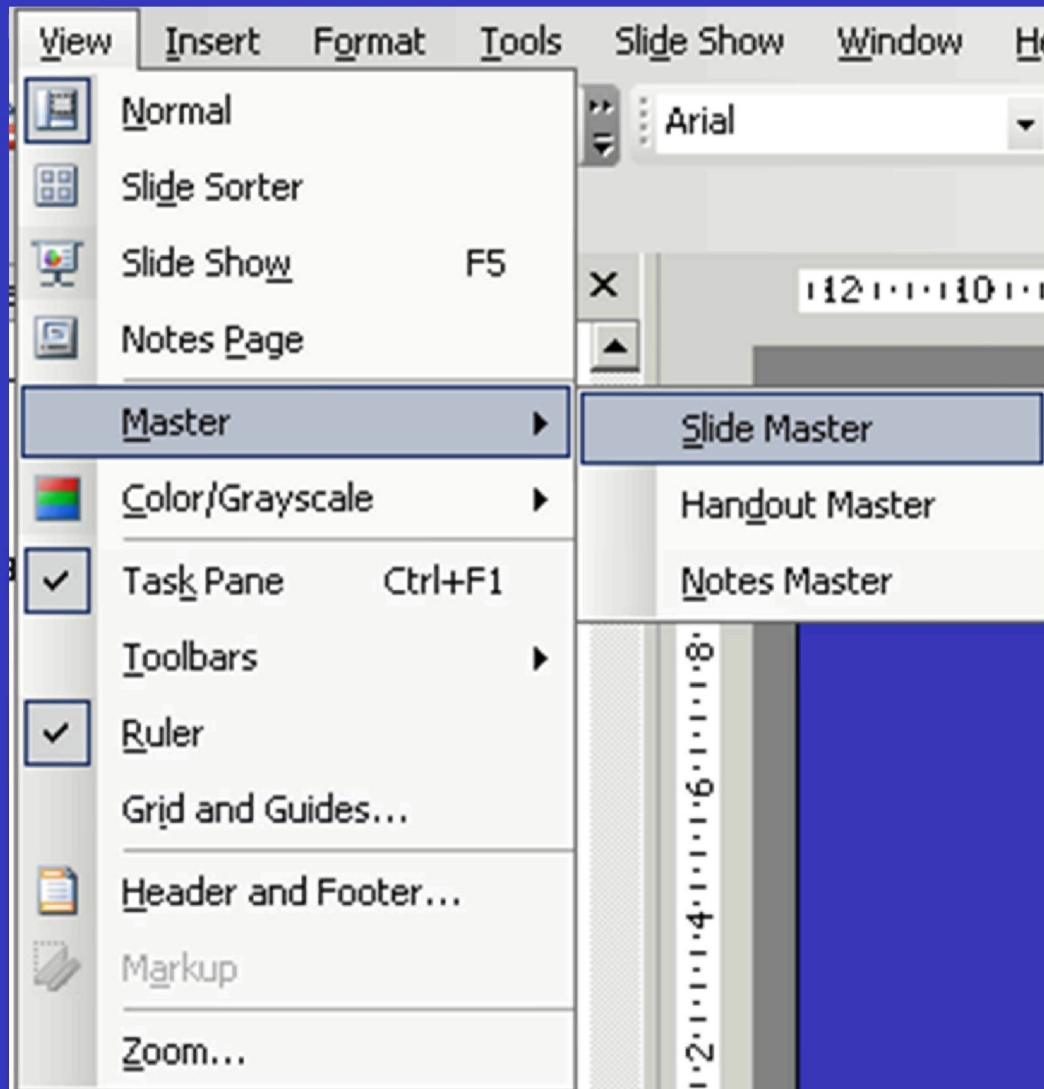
View Insert Format Tools Slide Show Window H

Normal
Slide Sorter
Slide Show F5
Notes Page
Master
Color/Grayscale
Task Pane Ctrl+F1
Toolbars
Ruler
Grid and Guides...
Header and Footer...
Markup
Zoom...

Arial

×

12 10

Slide Master
Handout Master
Notes Master

8 6 4 2